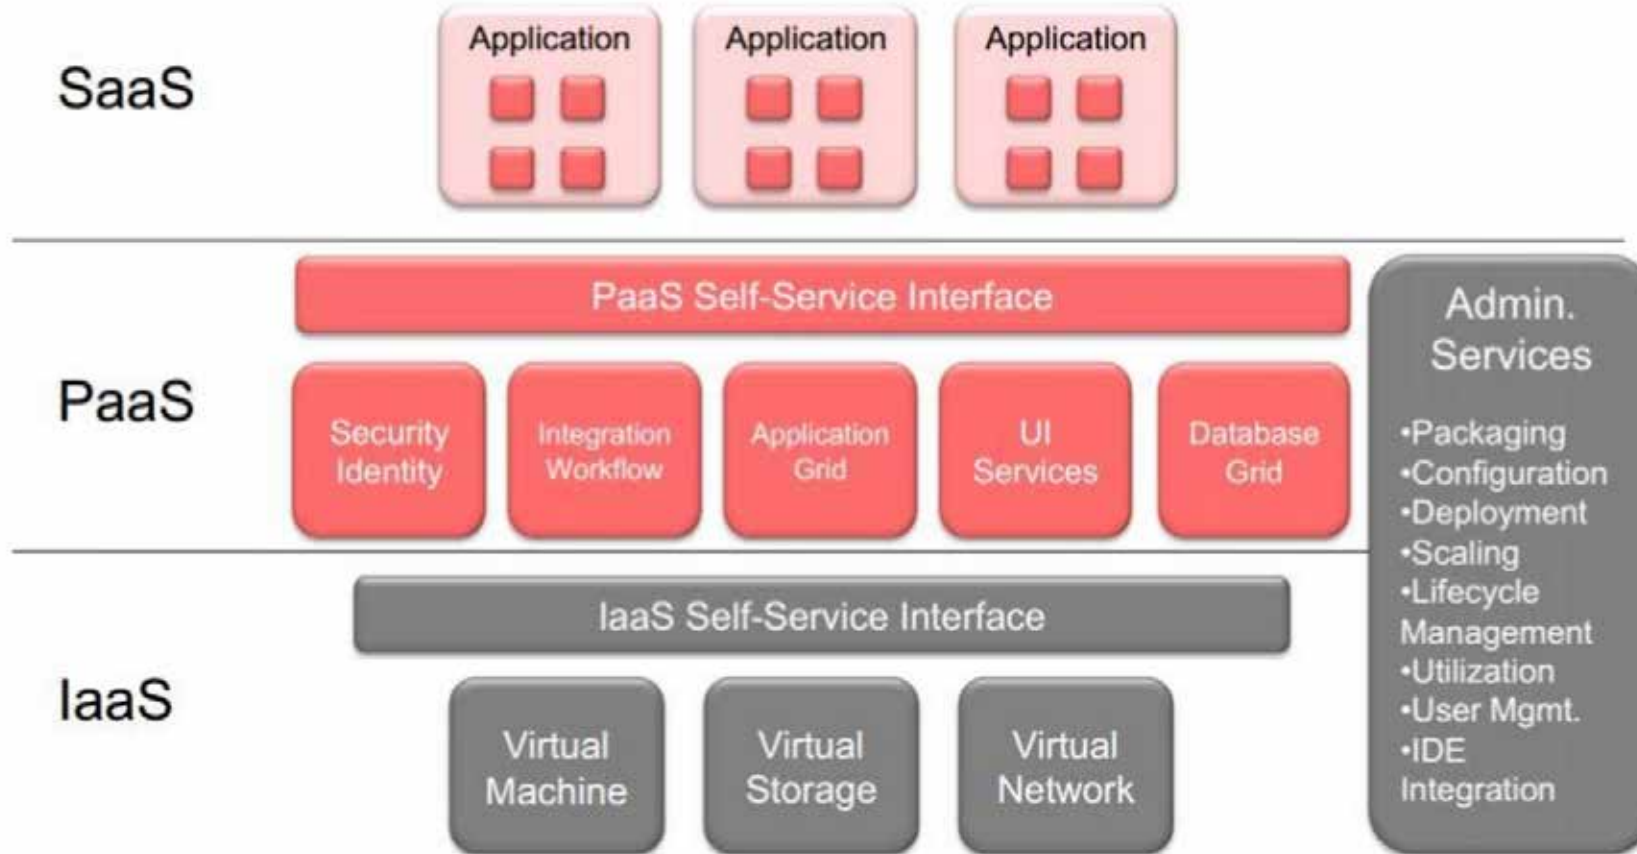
SaaS

Application

Application

Application

PaaS Self-Service Interface

PaaS

Security Identity

Integration Workflow

Application Grid

UI Services

Database Grid

Admin. Services

•Packaging
•Configuration
•Deployment
•Scaling
•Lifecycle Management
•Utilization
•User Mgmt.
•IDE Integration

IaaS Self-Service Interface

IaaS

Virtual Machine

Virtual Storage

Virtual Network